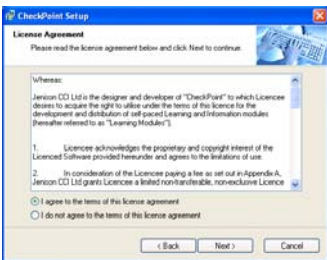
CheckPoint Setup

License Agreement
Please read the licence agreement below and click Next to continue.

Whereas:

Jenison CCI Ltd is the designer and developer of "CheckPoint" to which Licencee desires to acquire the right to utilise under the terms of this licence for the development and distribution of self-paced Learning and Information modules (hereafter referred to as "Learning Modules").

1. Licencee acknowledges the proprietary and copyright interest of the Licenced Software provided hereunder and agrees to the limitations of use.

2. In consideration of the Licencee paying a fee as set out in Appendix A, Jenison CCI Ltd grants Licencee a limited non-transferable, non-exclusive Licence

I agree to the terms of this licence agreement
I do not agree to the terms of this licence agreement

< Back Next > Cancel